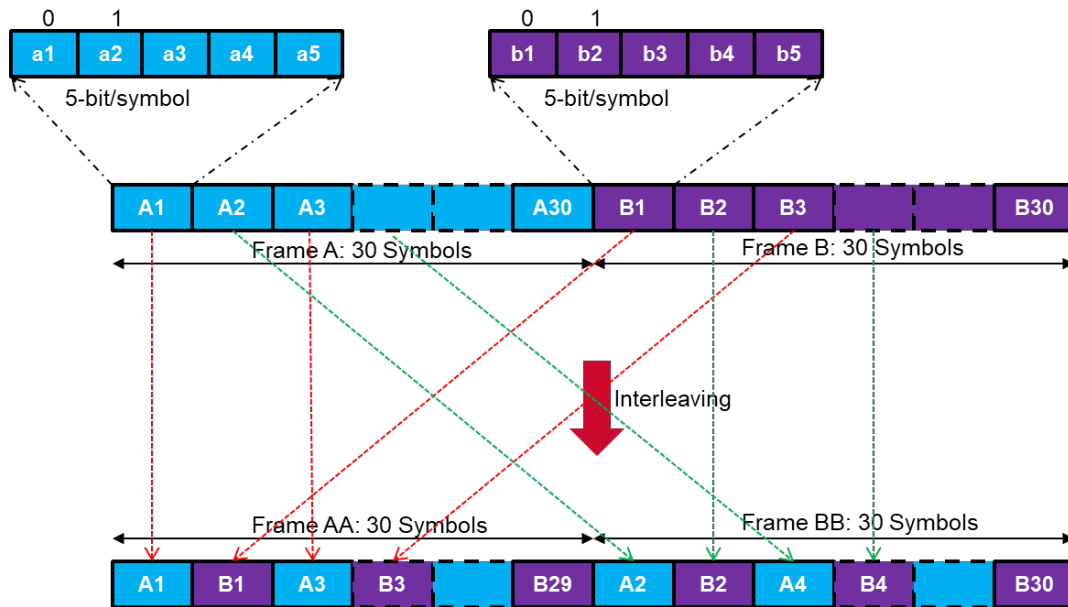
0 1
a1 a2 a3 a4 a5
5-bit/symbol

0 1
b1 b2 b3 b4 b5
5-bit/symbol

A1 A2 A3 A30 B1 B2 B3 B30

Frame A: 30 Symbols

Frame B: 30 Symbols

Interleaving

Frame AA: 30 Symbols

Frame BB: 30 Symbols

A1 B1 A3 B3 B29 A2 B2 A4 B4 B30